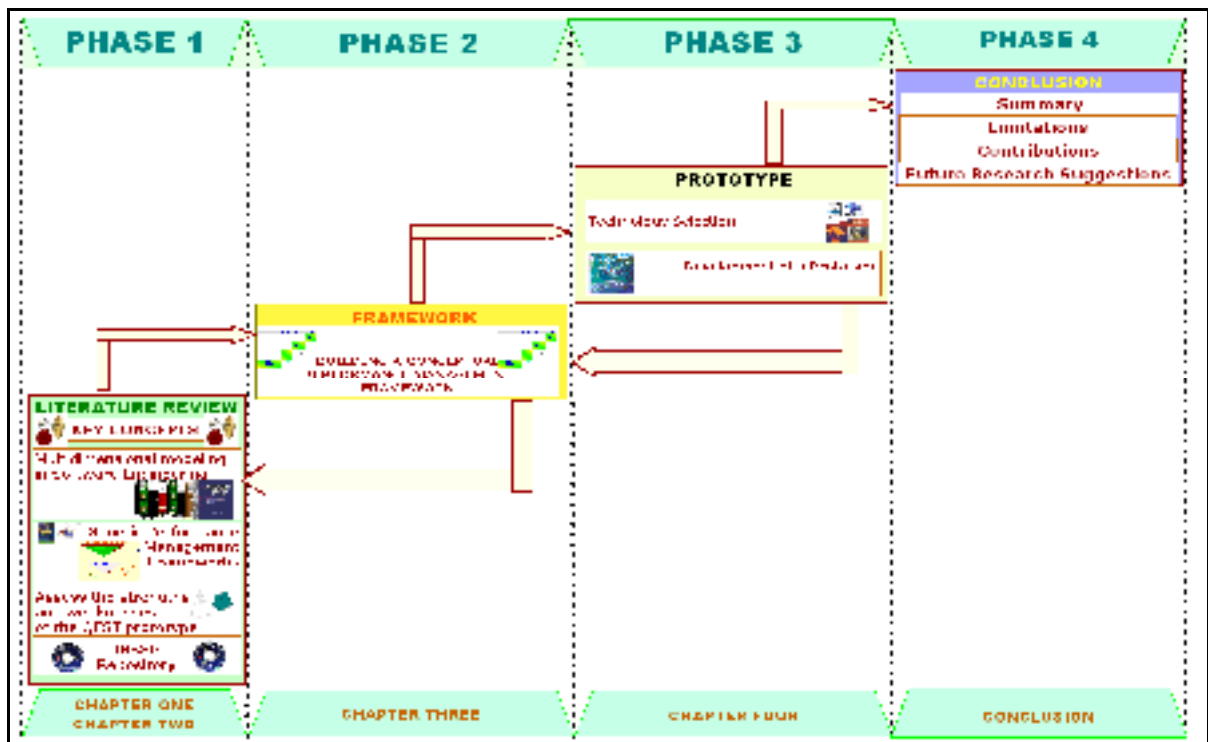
PHASE 1

PHASE 2

PHASE 3

PHASE 4

CONCLUSION
Summary
Limitations
Contributions
Future Research Suggestions

PROTOTYPE
Technology Selection
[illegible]

FRAMEWORK
BUILDING A CONCEPTUAL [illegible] FRAMEWORK

LITERATURE REVIEW
KEY CONCEPTS
Multi-dimensional modeling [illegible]
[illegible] Management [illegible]
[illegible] of the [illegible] prototype
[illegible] Repository

CHAPTER ONE
CHAPTER TWO

CHAPTER THREE

CHAPTER FOUR

CONCLUSION